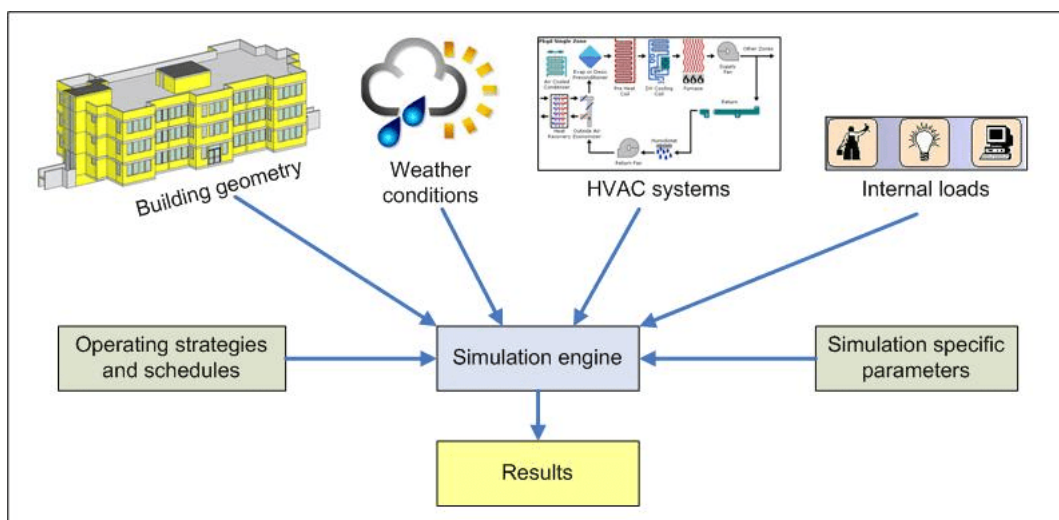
Building geometry

Weather conditions

Pkgd Single Zone

Air Cooled Condenser

Evap or Desic Preconditioner

Pre Heat Coil

DX Cooling Coil

Furnace

Supply Fan

Other Zones

Heat Recovery

Outside Air Economizer

Return

Humidifier

Return Fan

HVAC systems

Internal loads

Operating strategies and schedules

Simulation engine

Simulation specific parameters

Results